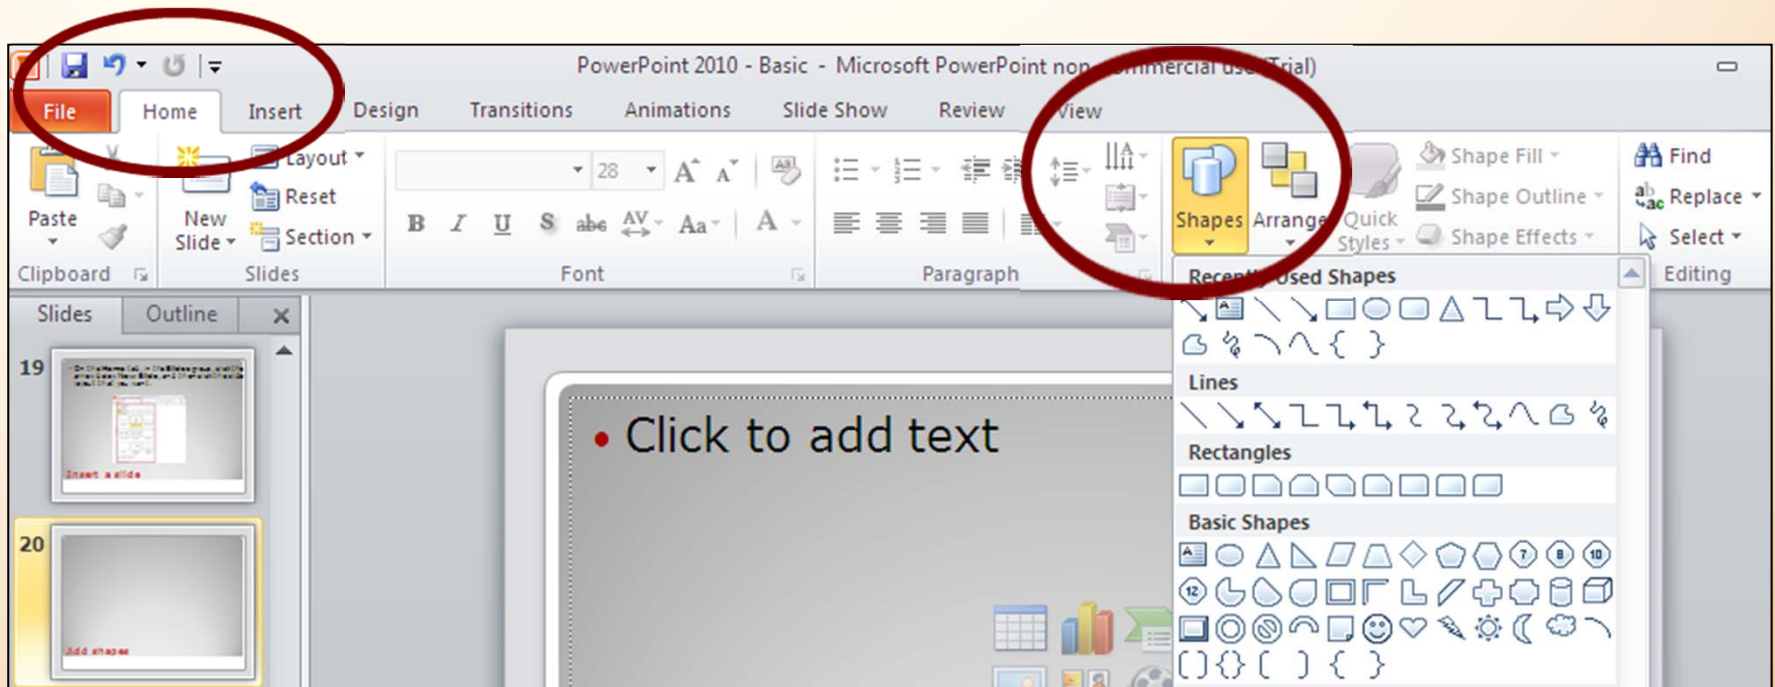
PowerPoint 2010 - Basic - Microsoft PowerPoint non-commercial use (Trial)

File Home Insert Design Transitions Animations Slide Show Review View

Paste

Clipboard

New Slide

Layout

Reset

Section

Slides

28

B I U S abc AV Aa A

Font

Paragraph

Shapes Arrange Quick Styles

Shape Fill

Shape Outline

Shape Effects

Find

Replace

Select

Editing

Recently Used Shapes

Lines

Rectangles

Basic Shapes

Slides Outline

19

Insert a slide

20

Add shapes

Click to add text